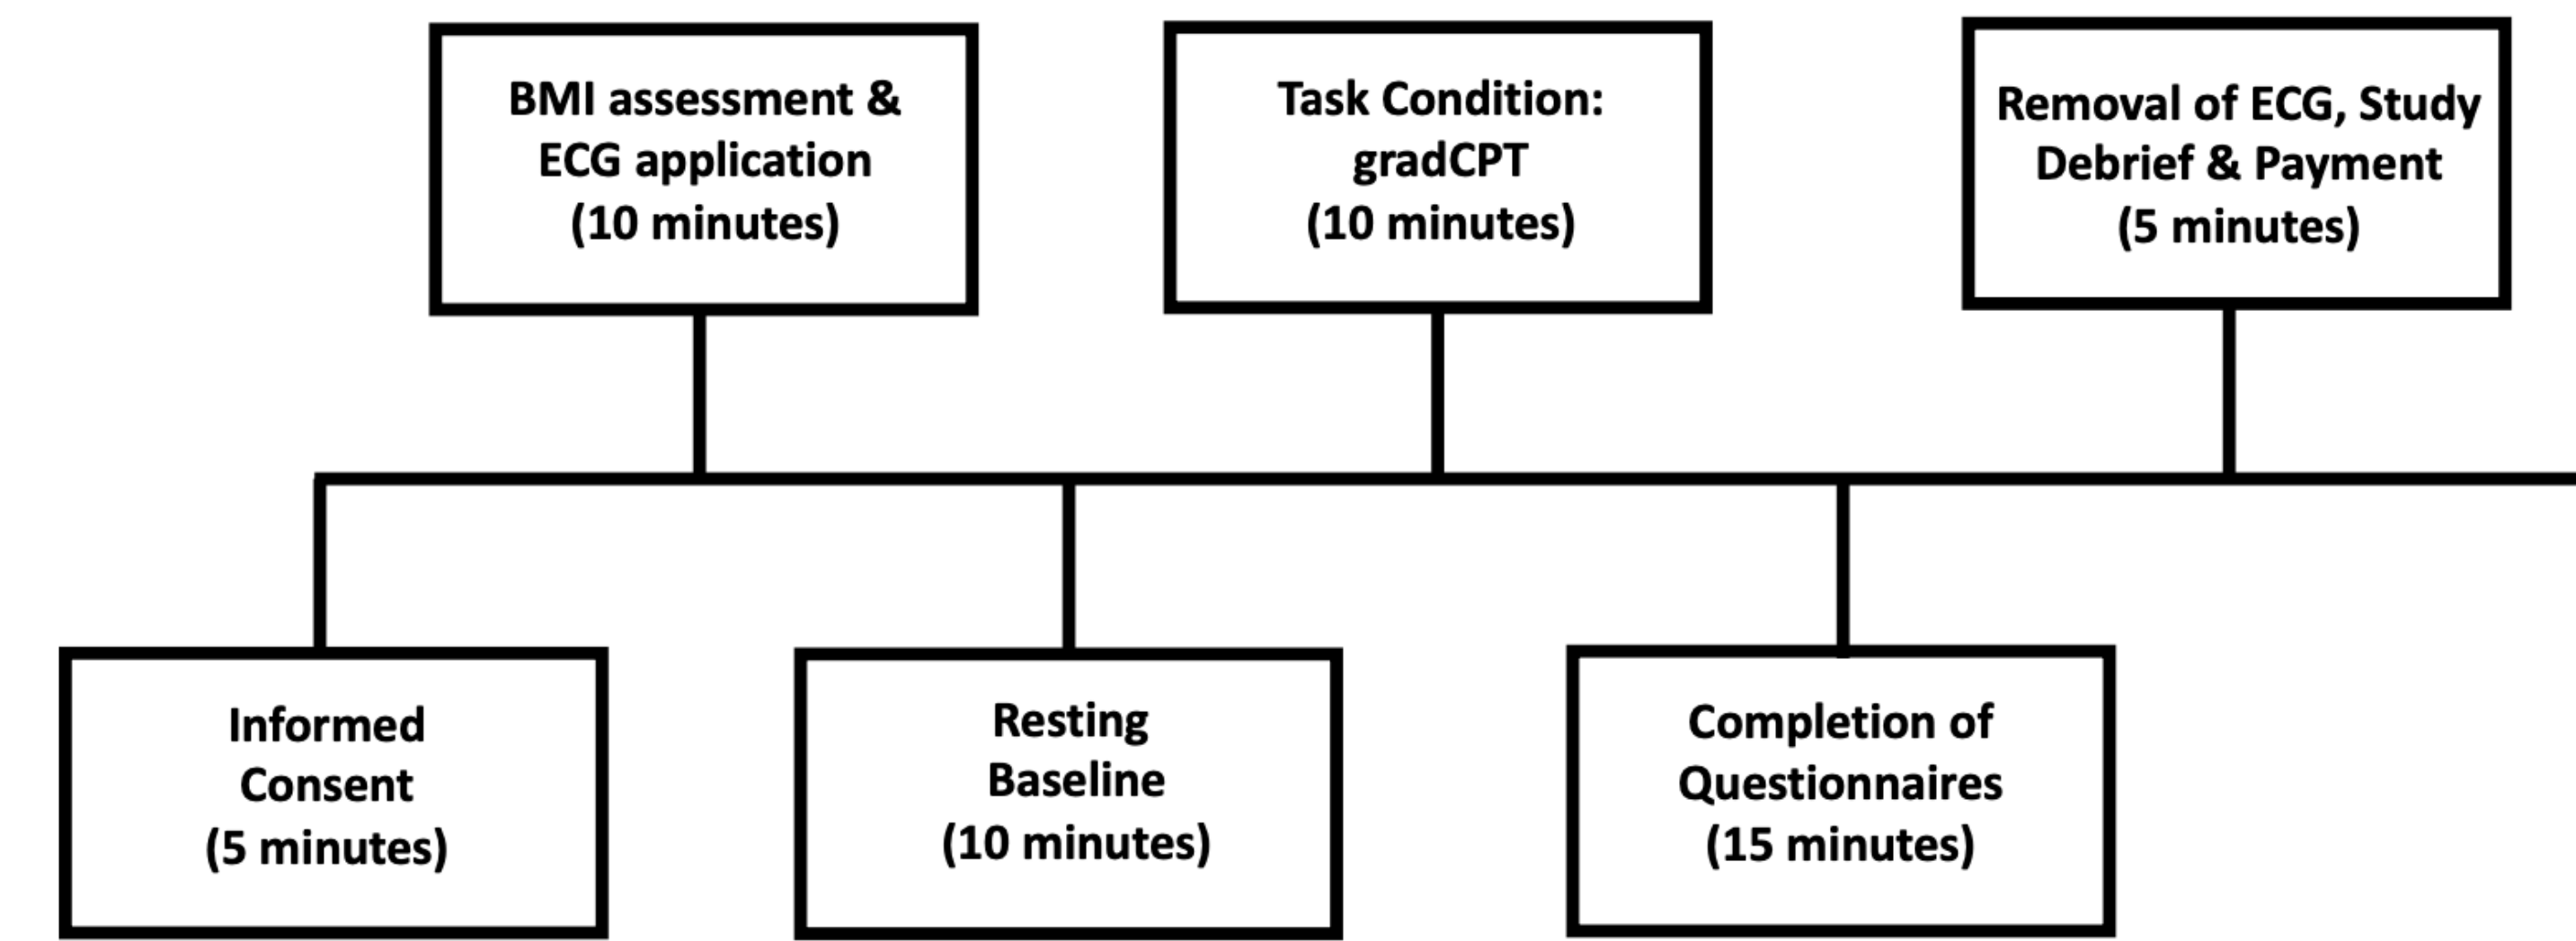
Informed Consent (5 minutes)

BMI assessment & ECG application (10 minutes)

Resting Baseline (10 minutes)

Task Condition: gradCPT (10 minutes)

Completion of Questionnaires (15 minutes)

Removal of ECG, Study Debrief & Payment (5 minutes)